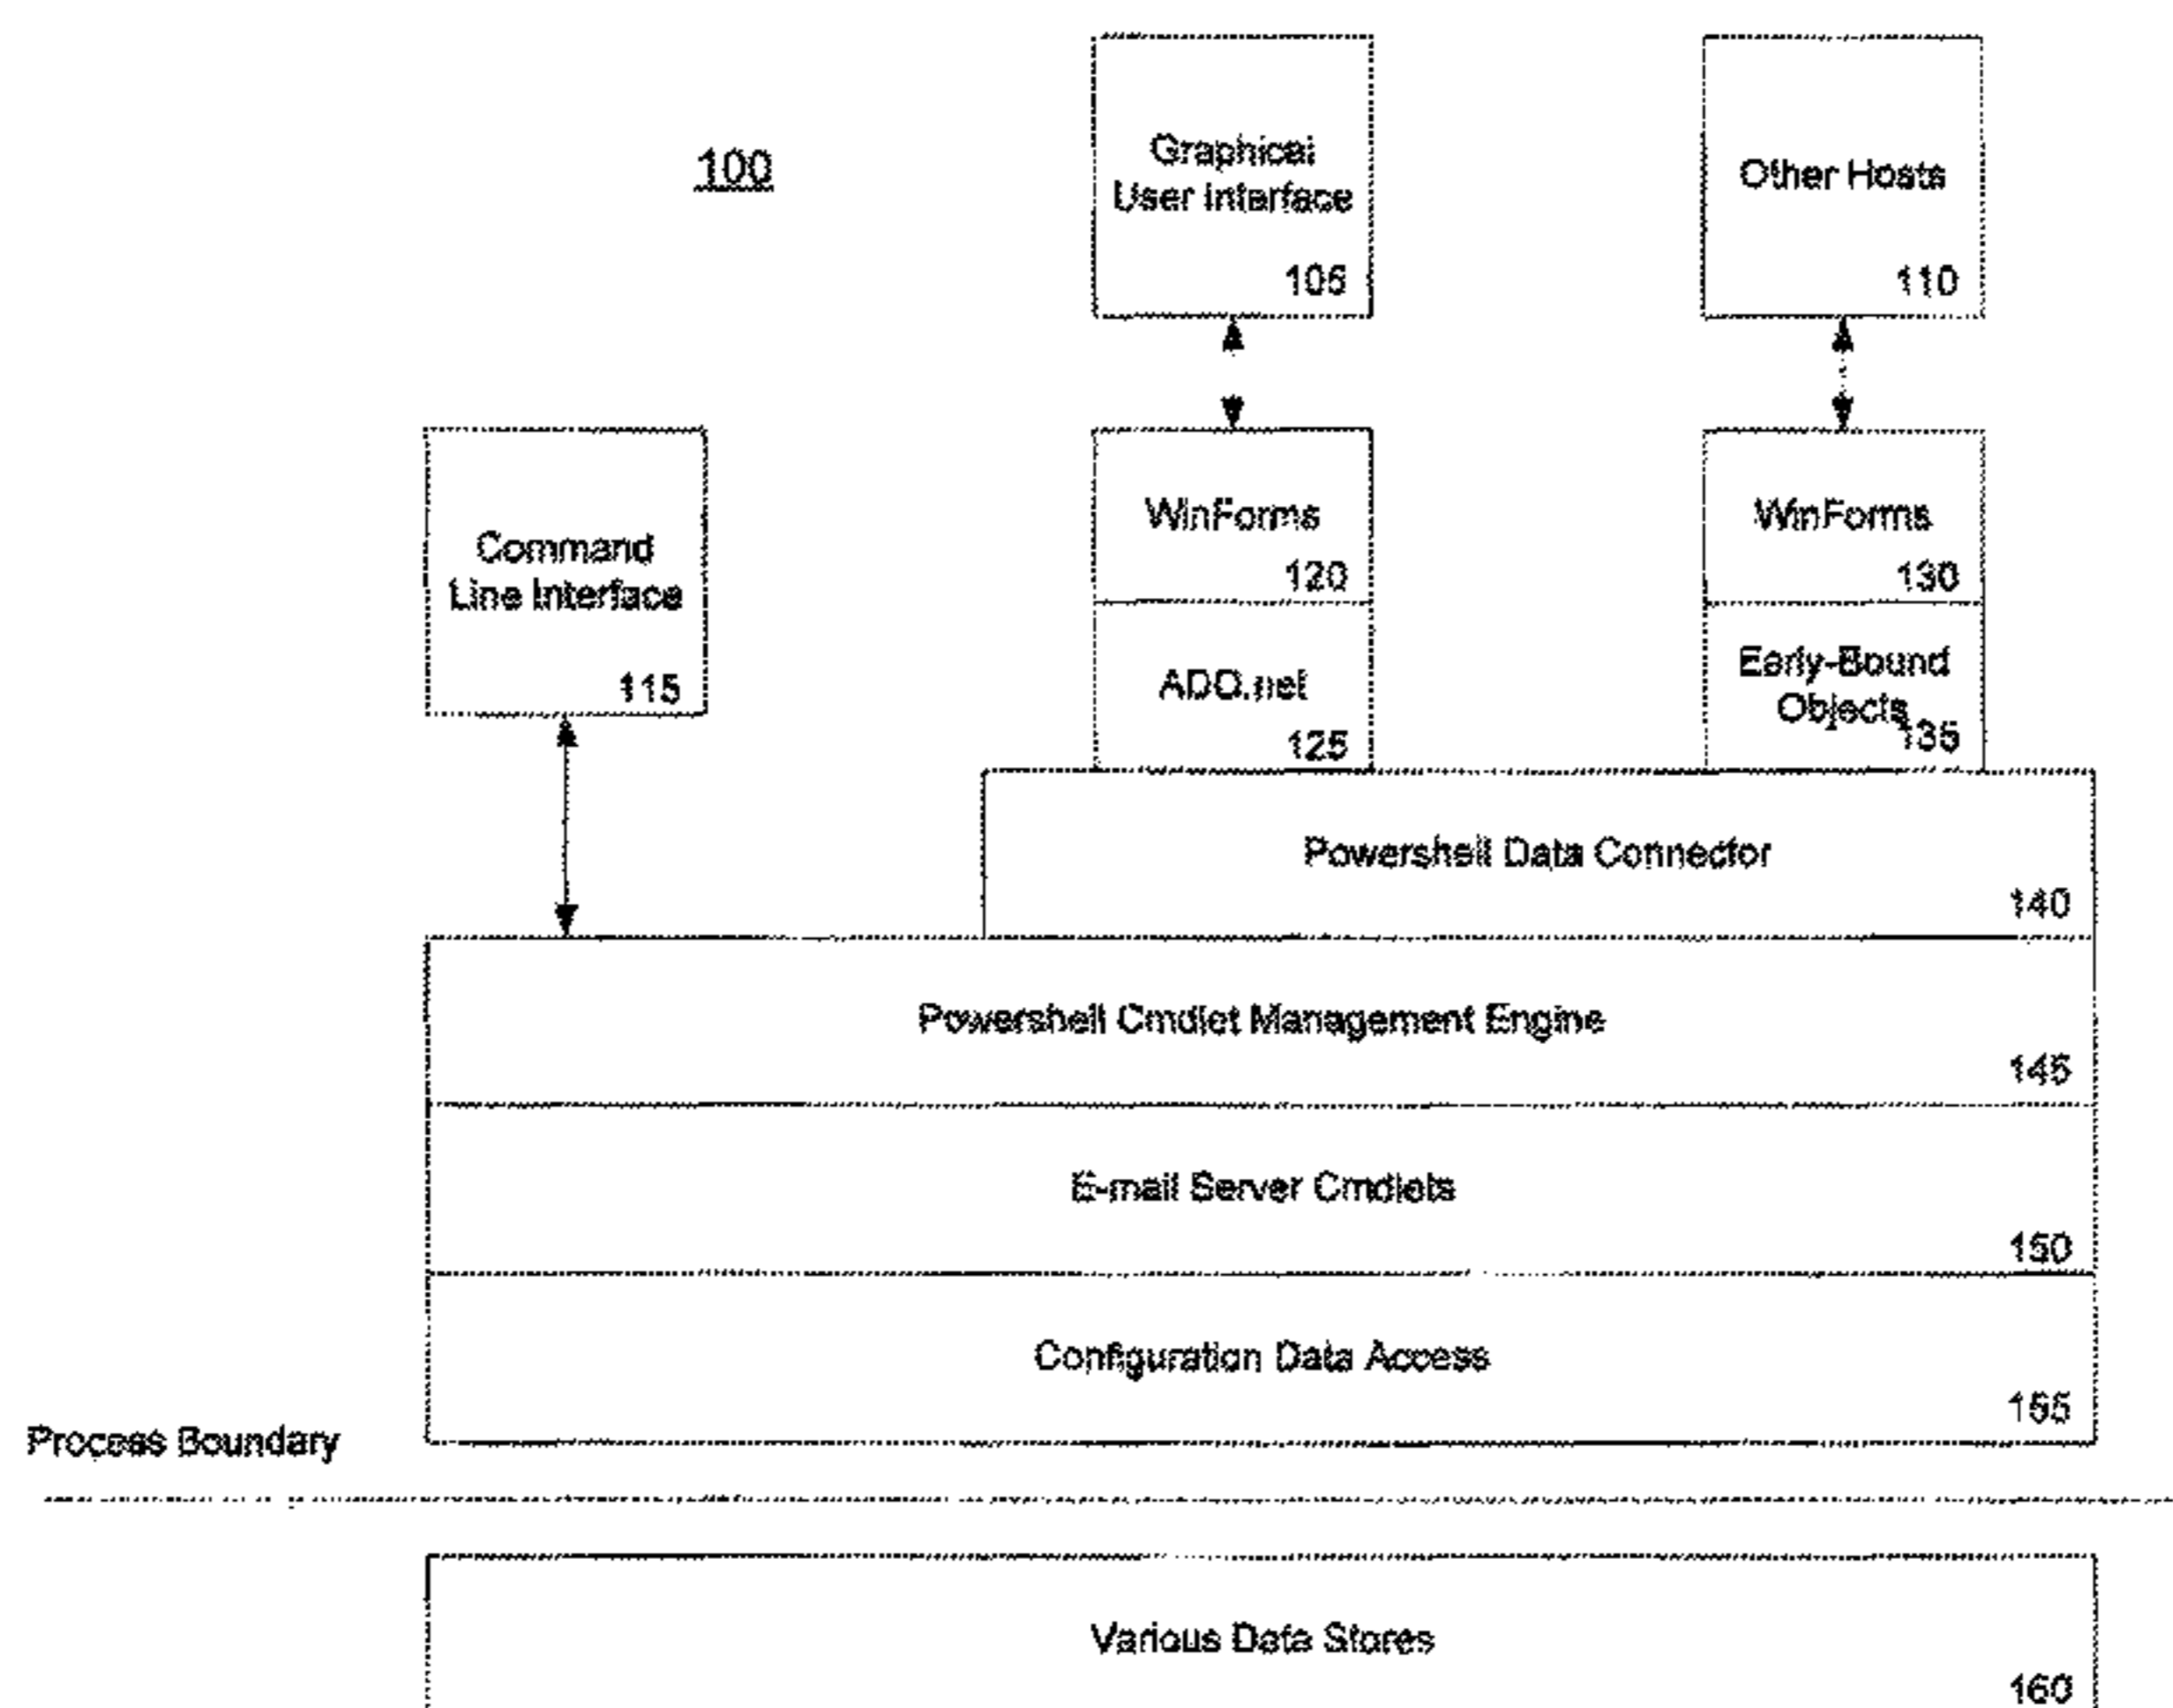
100

Graphical User Interface
105

Other Hosts
110

Command Line Interface
115

WinForms
120

ADO.net
125

WinForms
130

Early-Bound Objects
135

Powershell Data Connector
140

Powershell Cmdlet Management Engine
145

E-mail Server Cmdlets
150

Configuration Data Access
155

Process Boundary

Various Data Stores
160